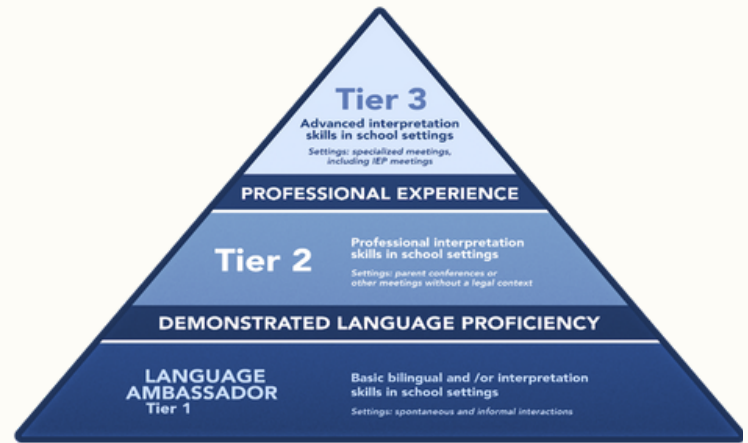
Tier 3
Advanced interpretation skills in school settings

Settings: specialized meetings, including IEP meetings

PROFESSIONAL EXPERIENCE

Tier 2

Professional interpretation skills in school settings

Settings: parent conferences or other meetings without a legal context

DEMONSTRATED LANGUAGE PROFICIENCY

LANGUAGE AMBASSADOR
Tier 1

Basic bilingual and /or interpretation skills in school settings

Settings: spontaneous and informal interactions